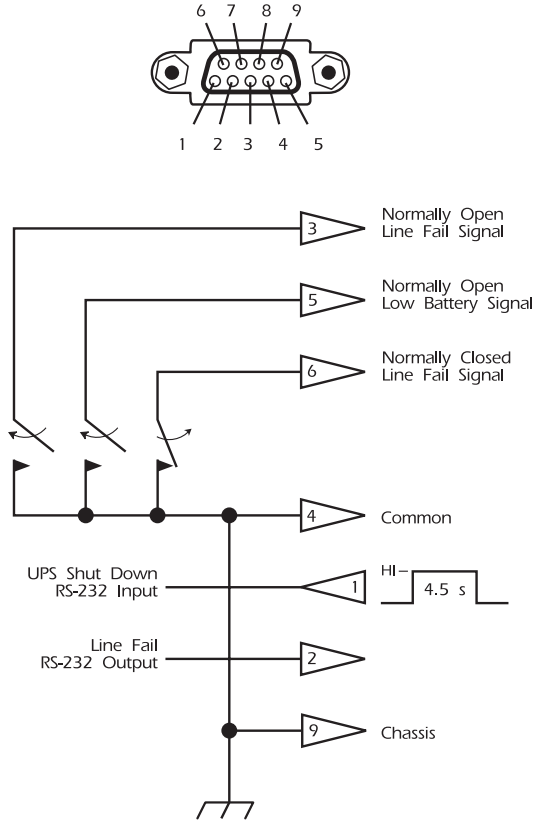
6 7 8 9

1 2 3 4 5

3 Normally Open Line Fail Signal

5 Normally Open Low Battery Signal

6 Normally Closed Line Fail Signal

4 Common

UPS Shut Down RS-232 Input 1

HI – 4.5 s

Line Fail RS-232 Output 2

9 Chassis